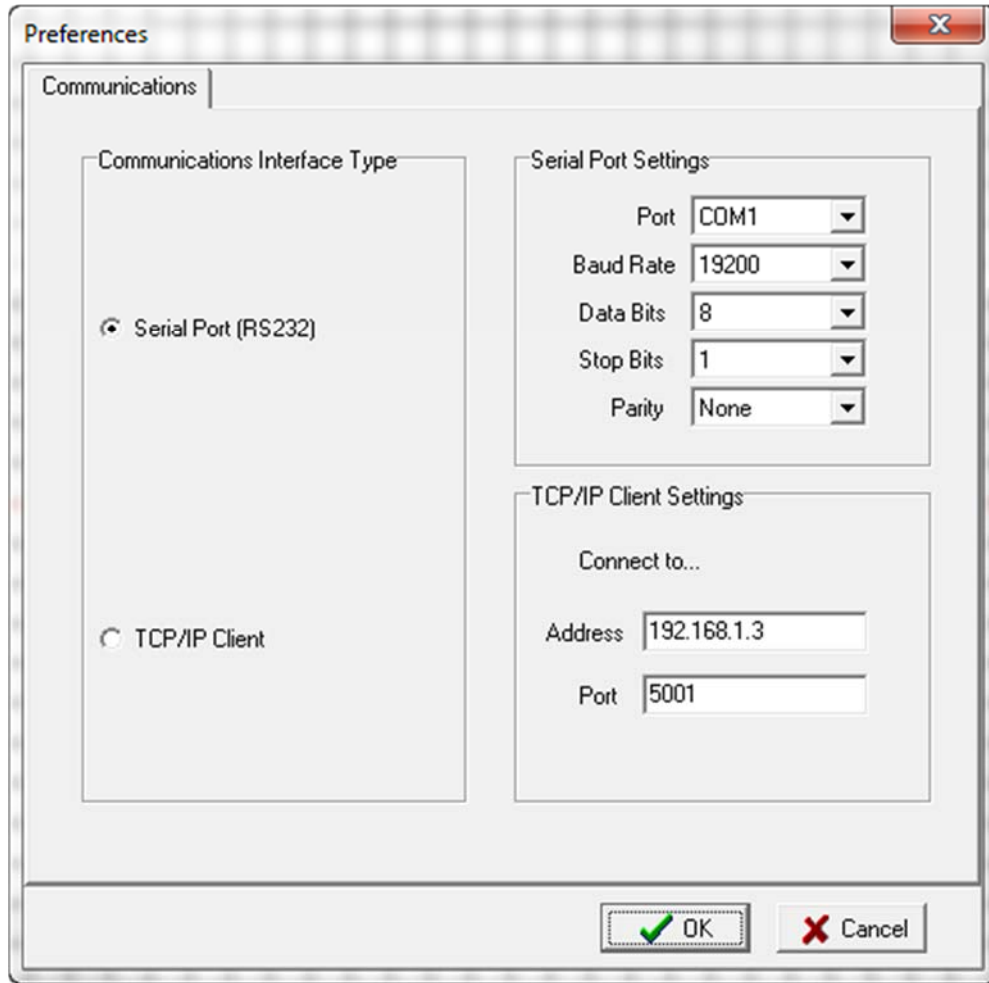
Preferences

Communications

Communications Interface Type

Serial Port (RS232)

TCP/IP Client

Serial Port Settings

Port COM1

Baud Rate 19200

Data Bits 8

Stop Bits 1

Parity None

TCP/IP Client Settings

Connect to...

Address 192.168.1.3

Port 5001

OK

Cancel